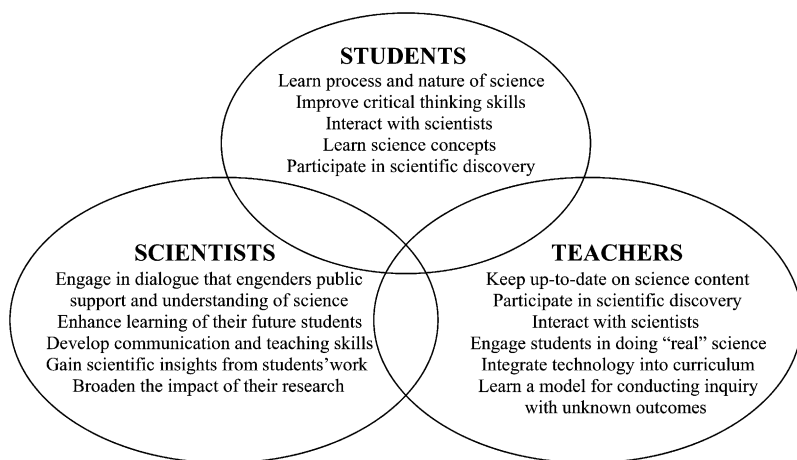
STUDENTS
Learn process and nature of science
Improve critical thinking skills
Interact with scientists
Learn science concepts
Participate in scientific discovery

SCIENTISTS
Engage in dialogue that engenders public support and understanding of science
Enhance learning of their future students
Develop communication and teaching skills
Gain scientific insights from students'work
Broaden the impact of their research

TEACHERS
Keep up-to-date on science content
Participate in scientific discovery
Interact with scientists
Engage students in doing "real" science
Integrate technology into curriculum
Learn a model for conducting inquiry with unknown outcomes